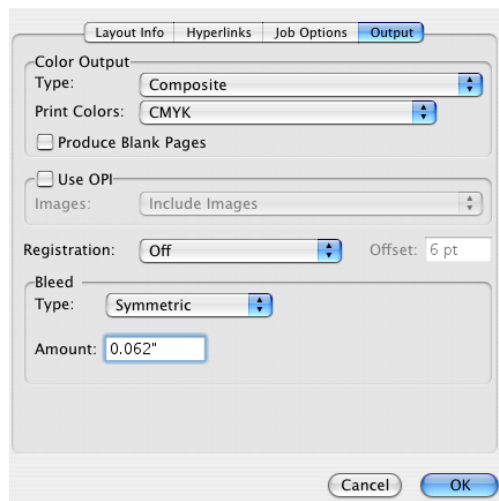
Layout Info
Hyperlinks
Job Options
Output

Color Output
Type: Composite
Print Colors: CMYK
Produce Blank Pages

Use OPI
Images: Include Images

Registration: Off
Offset: 6 pt

Bleed
Type: Symmetric

Amount: 0.062"

Cancel
OK